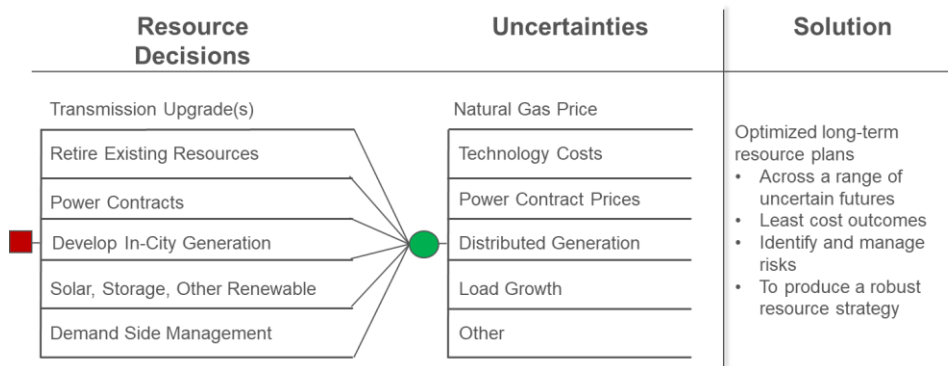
Resource Decisions

Transmission Upgrade(s)

Retire Existing Resources

Power Contracts

Develop In-City Generation

Solar, Storage, Other Renewable

Demand Side Management

Uncertainties

Natural Gas Price

Technology Costs

Power Contract Prices

Distributed Generation

Load Growth

Other

Solution

Optimized long-term resource plans
• Across a range of uncertain futures
• Least cost outcomes
• Identify and manage risks
• To produce a robust resource strategy